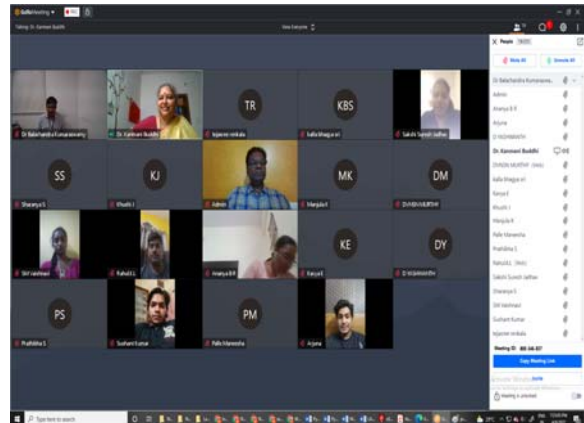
Talking: Dr. Kamnani Buddhi

TR

KBS

Dr Balachandra Kumaraswamy

Dr. Kamnani Buddhi

Sakshi Suresh Jadhav

SS

KJ

MK

DM

Sharanya S

Admin

Manjula K

DIVYASHREE MURTHY

KE

DY

Shri Vaishnavi

Rahul L

Ananya B R

Kavya E

D VIGHNANATH

PS

PM

Prathibha S

Sushant Kumar

Pallo Maneesha

Arjuna

People

Mute All

Unmute All

Dr Balachandra Kumaraswamy

Admin

Ananya B R

Arjuna

D VIGHNANATH

Dr. Kamnani Buddhi

DIVYASHREE MURTHY

Kavya E

Manjula K

Pallo Maneesha

Prathibha S

Rahul L

Sakshi Suresh Jadhav

Sharanya S

Shri Vaishnavi

Sushant Kumar

Copy Meeting Link

Meeting is protected

Type here to search